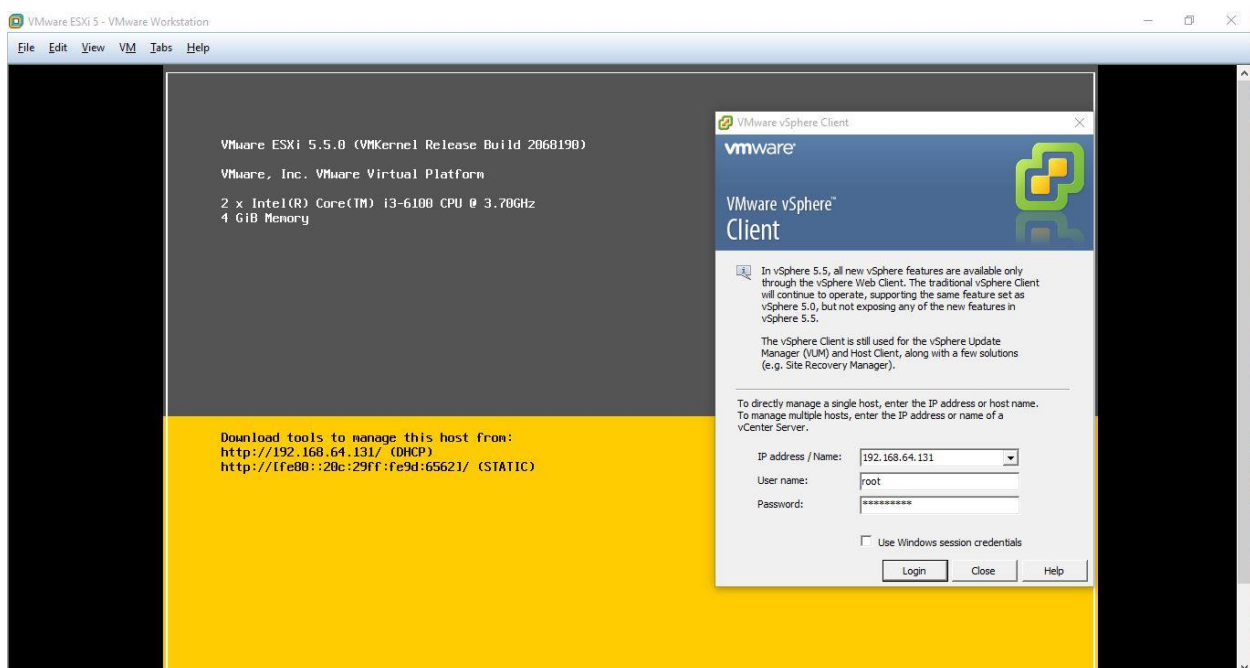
VMware ESXi 5 - VMware Workstation

File Edit View VM Tabs Help

VMware ESXi 5.5.0 (VMKernel Release Build 2068190)

VMware, Inc. VMware Virtual Platform

2 x Intel(R) Core(TM) i3-6100 CPU @ 3.70GHz
4 GiB Memory

Download tools to manage this host from:
http://192.168.64.131/ (DHCP)
http://[fe80::20c:29ff:fe9d:6562]/ (STATIC)

VMware vSphere Client

vmware

VMware vSphere™
Client

In vSphere 5.5, all new vSphere features are available only through the vSphere Web Client. The traditional vSphere Client will continue to operate, supporting the same feature set as vSphere 5.0, but not exposing any of the new features in vSphere 5.5.

The vSphere Client is still used for the vSphere Update Manager (VUM) and Host Client, along with a few solutions (e.g. Site Recovery Manager).

To directly manage a single host, enter the IP address or host name. To manage multiple hosts, enter the IP address or name of a vCenter Server.

IP address / Name: 192.168.64.131

User name: root

Password: *********

Use Windows session credentials

Login Close Help